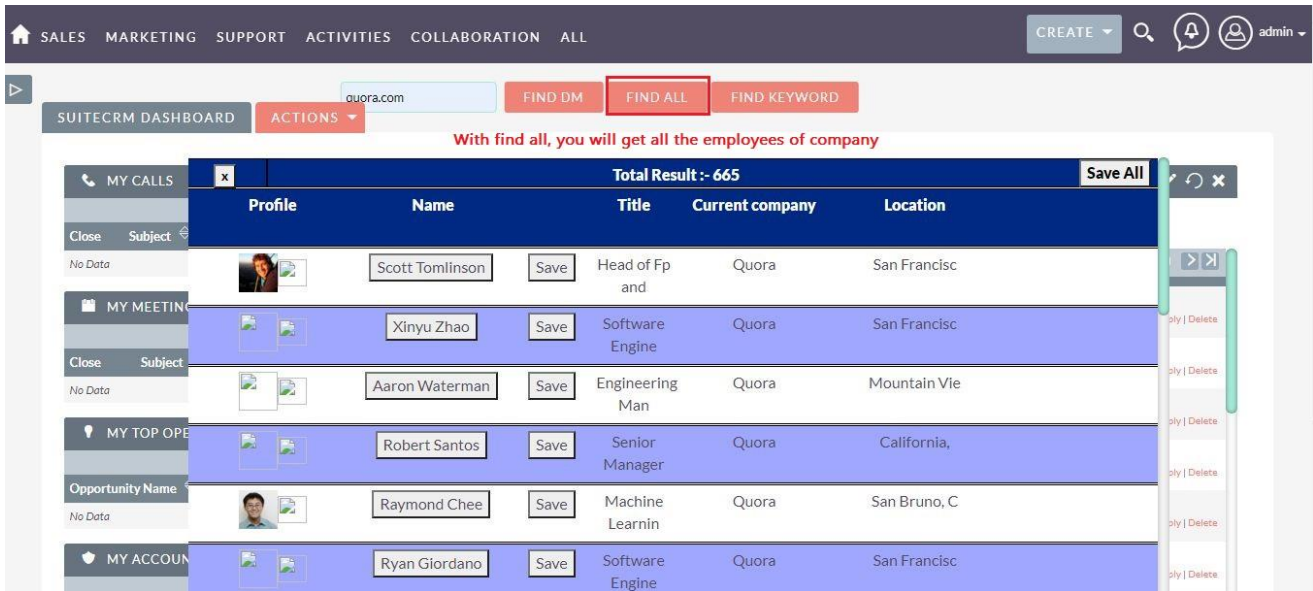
SALES MARKETING SUPPORT ACTIVITIES COLLABORATION ALL

CREATE

admin

quora.com

FIND DM FIND ALL FIND KEYWORD

SUITECRM DASHBOARD ACTIONS

With find all, you will get all the employees of company

MY CALLS

Close Subject

No Data

MY MEETIN

Close Subject

No Data

MY TOP OPE

Opportunity Name

No Data

MY ACCOUN

x Total Result :- 665 Save All

| Profile | Name | | Title | Current company | Location |
|---|---|---|---|---|---|
| | Scott Tomlinson | Save | Head of Fp and | Quora | San Francisc |
| | Xinyu Zhao | Save | Software Engine | Quora | San Francisc |
| | Aaron Waterman | Save | Engineering Man | Quora | Mountain Vie |
| | Robert Santos | Save | Senior Manager | Quora | California, |
| | Raymond Chee | Save | Machine Learnin | Quora | San Bruno, C |
| | Ryan Giordano | Save | Software Engine | Quora | San Francisc |

ply | Delete
ply | Delete
ply | Delete
ply | Delete
ply | Delete
ply | Delete